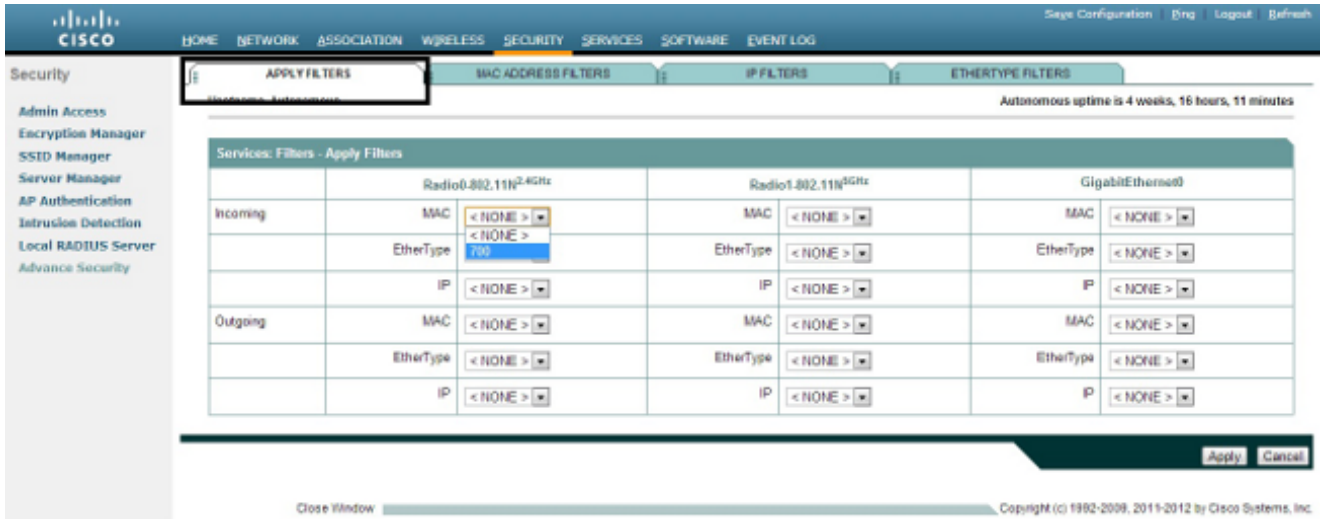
cisco

HOME NETWORK ASSOCIATION WIRELESS SECURITY SERVICES SOFTWARE EVENT LOG

Save Configuration Ping Logout Refresh

Security

Admin Access
Encryption Manager
SSID Manager
Server Manager
AP Authentication
Intrusion Detection
Local RADIUS Server
Advance Security

APPLY FILTERS | MAC ADDRESS FILTERS | IP FILTERS | ETHERTYPE FILTERS

Hostname Autonomous

Autonomous uptime is 4 weeks, 16 hours, 11 minutes

Services: Filters - Apply Filters

| | Radio0-802.11N$^{2.4GHz}$ | | Radio1-802.11N$^{5GHz}$ | | GigabitEthernet0 | |
|---|---|---|---|---|---|---|
| Incoming | MAC | < NONE > < NONE > 700 | MAC | < NONE > | MAC | < NONE > |
| | EtherType | | EtherType | < NONE > | EtherType | < NONE > |
| | IP | < NONE > | IP | < NONE > | IP | < NONE > |
| Outgoing | MAC | < NONE > | MAC | < NONE > | MAC | < NONE > |
| | EtherType | < NONE > | EtherType | < NONE > | EtherType | < NONE > |
| | IP | < NONE > | IP | < NONE > | IP | < NONE > |

Apply Cancel

Close Window

Copyright (c) 1992-2009, 2011-2012 by Cisco Systems, Inc.